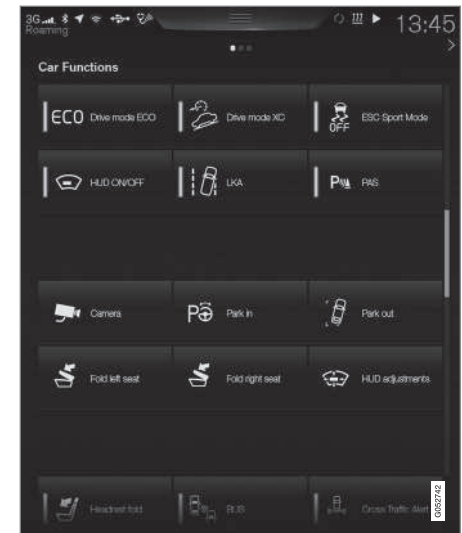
3G Roaming

13:45

Car Functions

ECO Drive mode ECO

Drive mode XC

OFF ESC Sport Mode

HUD ON/OFF

LKA

P PAS

Camera

P Park in

Park out

Fold left seat

Fold right seat

HUD adjustments

Headrest fold

BLIS

Cross Traffic Alert

G052742